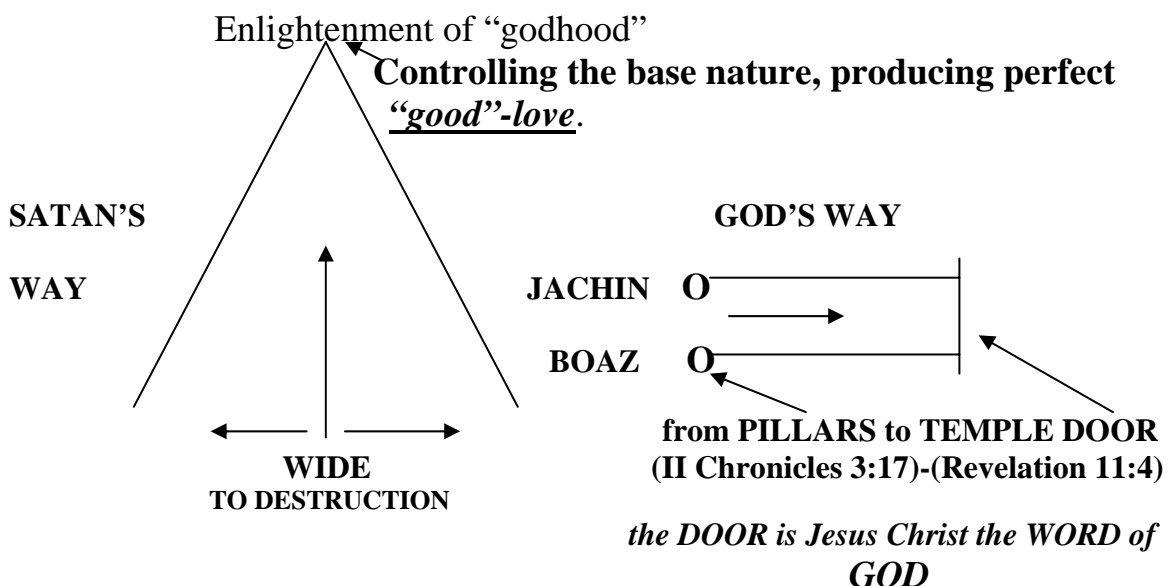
Enlightenment of "godhood"

**Controlling the base nature, producing perfect *"good"-love*.**

SATAN'S

WAY

GOD'S WAY

JACHIN O

BOAZ O

WIDE
TO DESTRUCTION

from PILLARS to TEMPLE DOOR
(II Chronicles 3:17)-(Revelation 11:4)

*the DOOR is Jesus Christ the WORD of GOD*